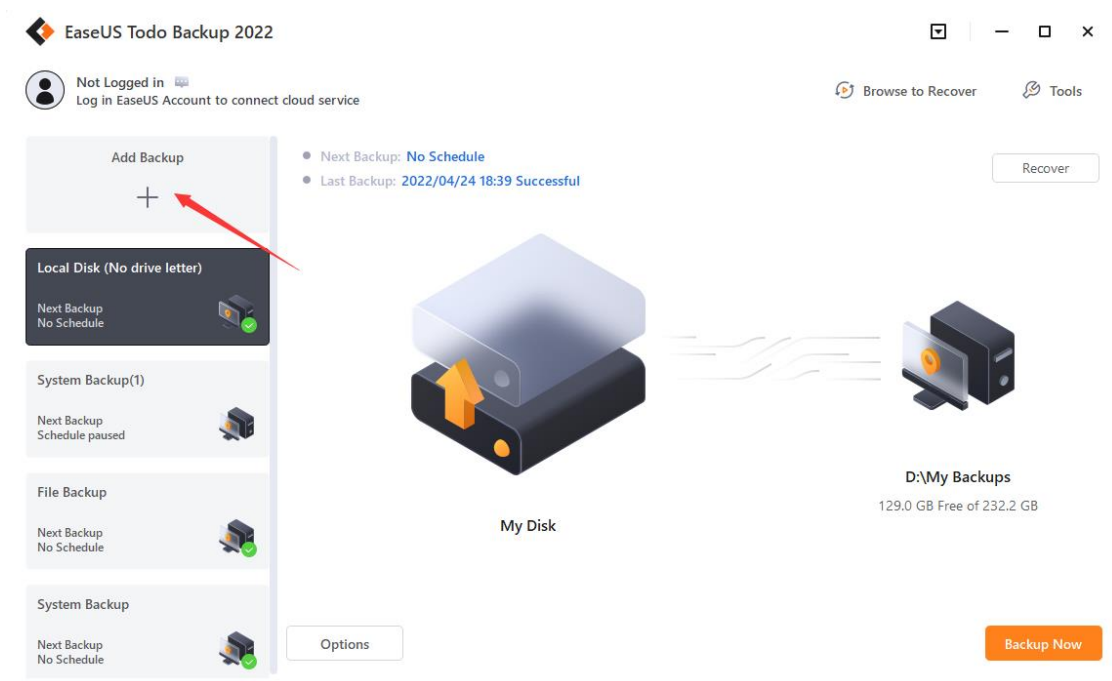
EaseUS Todo Backup 2022

Not Logged in
Log in EaseUS Account to connect cloud service

Browse to Recover
Tools

Add Backup
+

Local Disk (No drive letter)
Next Backup
No Schedule

System Backup(1)
Next Backup
Schedule paused

File Backup
Next Backup
No Schedule

System Backup
Next Backup
No Schedule

Next Backup: No Schedule
Last Backup: 2022/04/24 18:39 Successful

Recover

My Disk

D:\My Backups
129.0 GB Free of 232.2 GB

Options

Backup Now